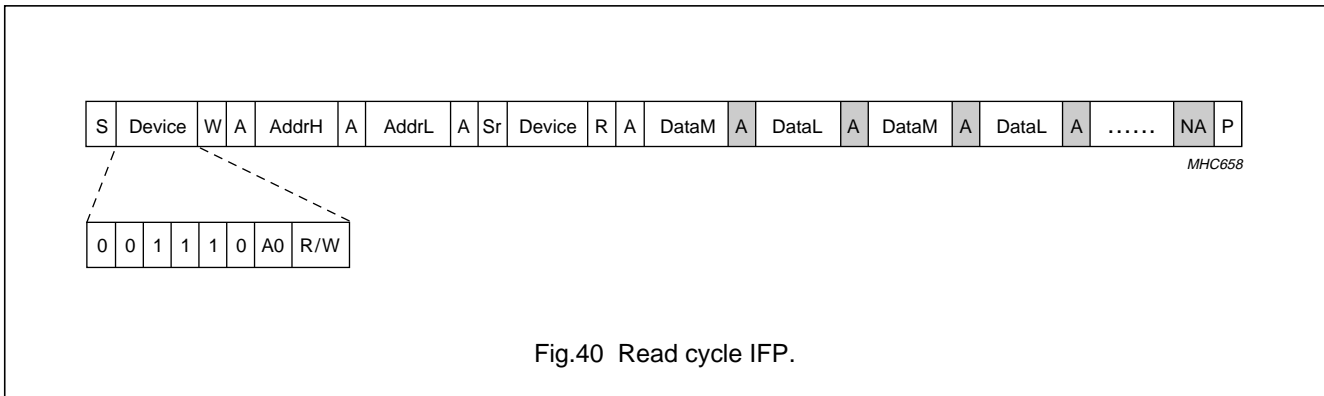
| S | Device | W | A | AddrH | A | AddrL | A | Sr | Device | R | A | DataM | A | DataL | A | DataM | A | DataL | A | ...... | NA | P |
|---|---|---|---|---|---|---|---|---|---|---|---|---|---|---|---|---|---|---|---|---|---|---|

MHC658

| 0 | 0 | 1 | 1 | 1 | 0 | A0 | R/W |
|---|---|---|---|---|---|---|---|

Fig.40 Read cycle IFP.